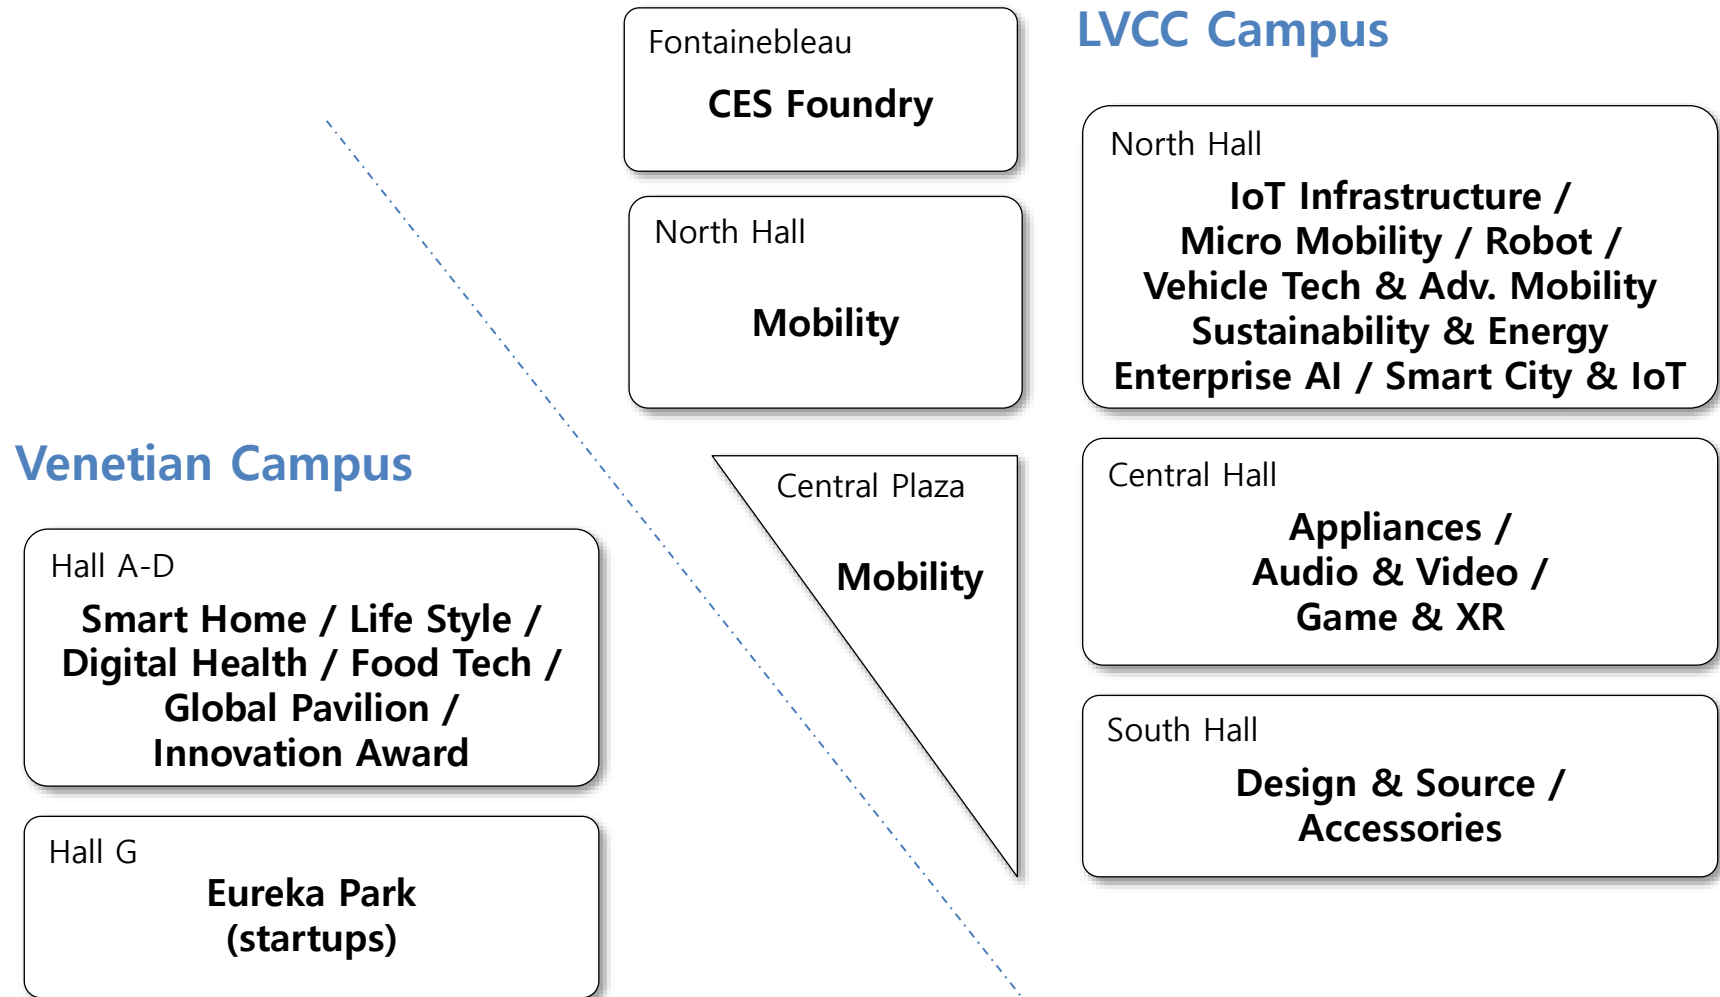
Fontainebleau
CES Foundry

LVCC Campus

North Hall
IoT Infrastructure / Micro Mobility / Robot / Vehicle Tech & Adv. Mobility Sustainability & Energy Enterprise AI / Smart City & IoT

North Hall
Mobility

Venetian Campus

Central Plaza
Mobility

Central Hall
Appliances / Audio & Video / Game & XR

Hall A-D
Smart Home / Life Style / Digital Health / Food Tech / Global Pavilion / Innovation Award

South Hall
Design & Source / Accessories

Hall G
Eureka Park (startups)